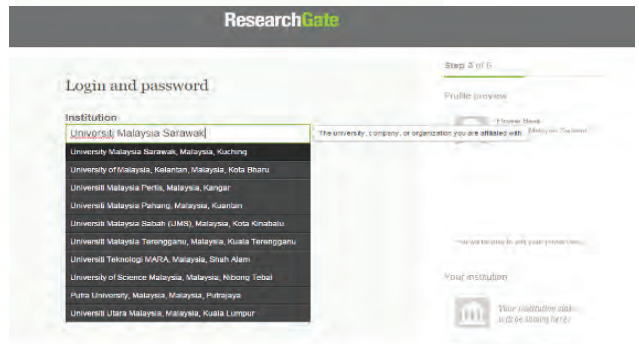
ResearchGate

Login and password

Institution

Universiti Malaysia Sarawak

The university, company, or organization you are affiliated with

University Malaysia Sarawak, Malaysia, Kuching

University of Malaysia, Kelantan, Malaysia, Kota Bharu

Universiti Malaysia Perlis, Malaysia, Kangar

Universiti Malaysia Pahang, Malaysia, Kuantan

Universiti Malaysia Sabah (UMS), Malaysia, Kota Kinabalu

Universiti Malaysia Terengganu, Malaysia, Kuala Terengganu

Universiti Teknologi MARA, Malaysia, Shah Alam

University of Science Malaysia, Malaysia, Nibong Tebal

Putra University, Malaysia, Malaysia, Putrajaya

Universiti Utara Malaysia, Malaysia, Kuala Lumpur

Step 3 of 6

Profile preview

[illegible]

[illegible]

Your institution

Your institution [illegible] will be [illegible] here